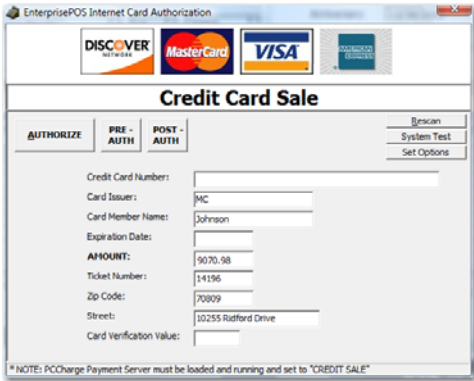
EnterprisePOS Internet Card Authorization

DISCOVER NETWORK
MasterCard
VISA
AMERICAN EXPRESS

Credit Card Sale

AUTHORIZE
PRE - AUTH
POST - AUTH
Rescan
System Test
Set Options

Credit Card Number:
Card Issuer: MC
Card Member Name: Johnson
Expiration Date:
AMOUNT: 9070.98
Ticket Number: 14196
Zip Code: 70809
Street: 10255 Ridford Drive
Card Verification Value:

* NOTE: PCCharge Payment Server must be loaded and running and set to "CREDIT SALE"